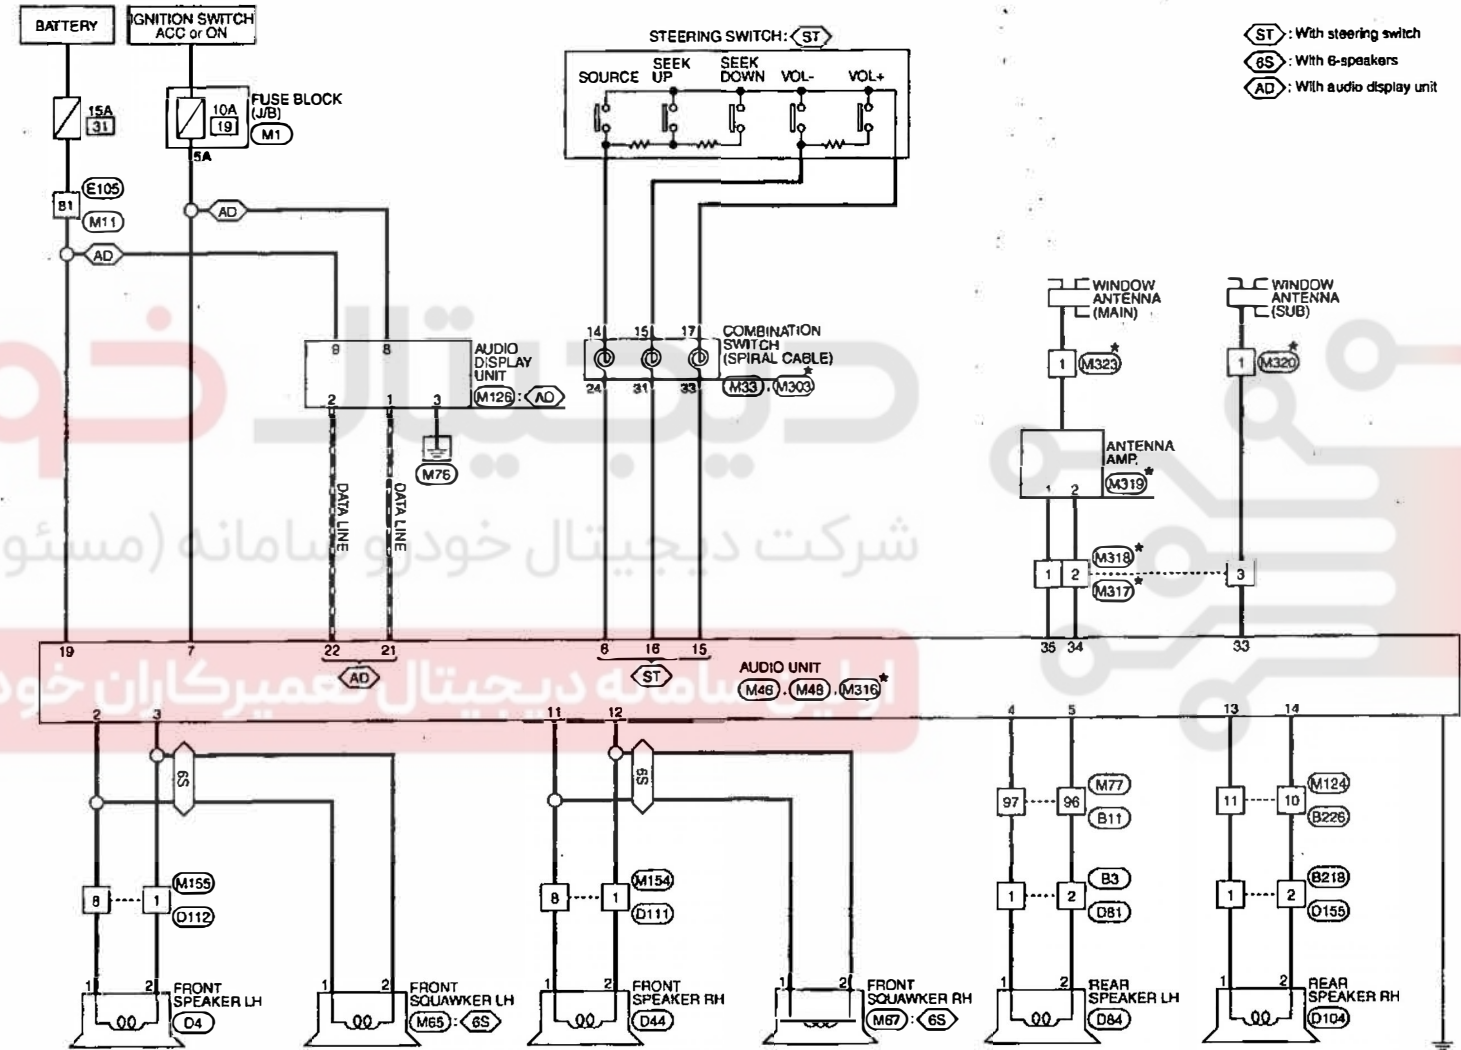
BATTERY

IGNITION SWITCH ACC or ON

15A 31

10A 19

FUSE BLOCK (J/B) M1

5A

B1 E105 M11

AD

AD

STEERING SWITCH: ST

SOURCE SEEK UP SEEK DOWN VOL- VOL+

ST : With steering switch
6S : With 6-speakers
AD : With audio display unit

WINDOW ANTENNA (MAIN)

WINDOW ANTENNA (SUB)

9 8 AUDIO DISPLAY UNIT

2 1 3

M126 : AD

M76

DATA LINE

DATA LINE

14 15 17 COMBINATION SWITCH (SPIRAL CABLE)

24 31 33 M33 , M303*

1 M323*

1 M320*

ANTENNA AMP. M319*

1 2

1 2 M318* M317* 3

19 7 22 21 AD

6 16 15 ST

AUDIO UNIT M46 , M48 , M316*

35 34 33

2 3 11 12 4 5 13 14

6S 6S

97 96 M77 B11

11 10 M124 B226

8 1 M155 D112

8 1 M154 D111

1 2 B3 D81

1 2 B218 D155

1 2 FRONT SPEAKER LH D4

1 2 FRONT SQUAWKER LH M65 : 6S

1 2 FRONT SPEAKER RH D44

1 2 FRONT SQUAWKER RH M67 : 6S

1 2 REAR SPEAKER LH D84

1 2 REAR SPEAKER RH D104

شرکت دیجیتال خودرو سامانه (مسئو

اولین سامانه دیجیتال تعمیرکاران خودر